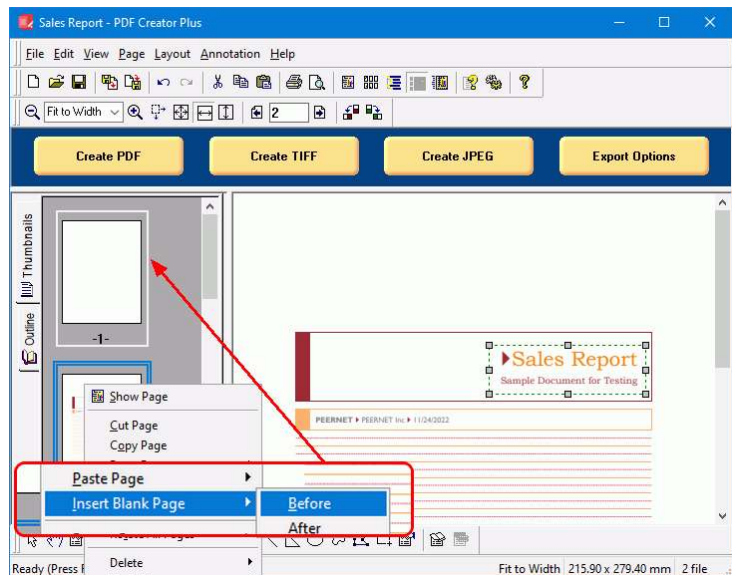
Sales Report - PDF Creator Plus

File Edit View Page Layout Annotation Help

Fit to Width

2

Create PDF

Create TIFF

Create JPEG

Export Options

Thumbnails

Outline

-1-

Show Page

Cut Page

Copy Page

Paste Page

Insert Blank Page

Before

After

Delete

Sales Report

Sample Document for Testing

PEERNET ▸ PEERNET Inc ▸ 11/24/2022

Ready (Press F

Fit to Width 215.90 x 279.40 mm 2 file